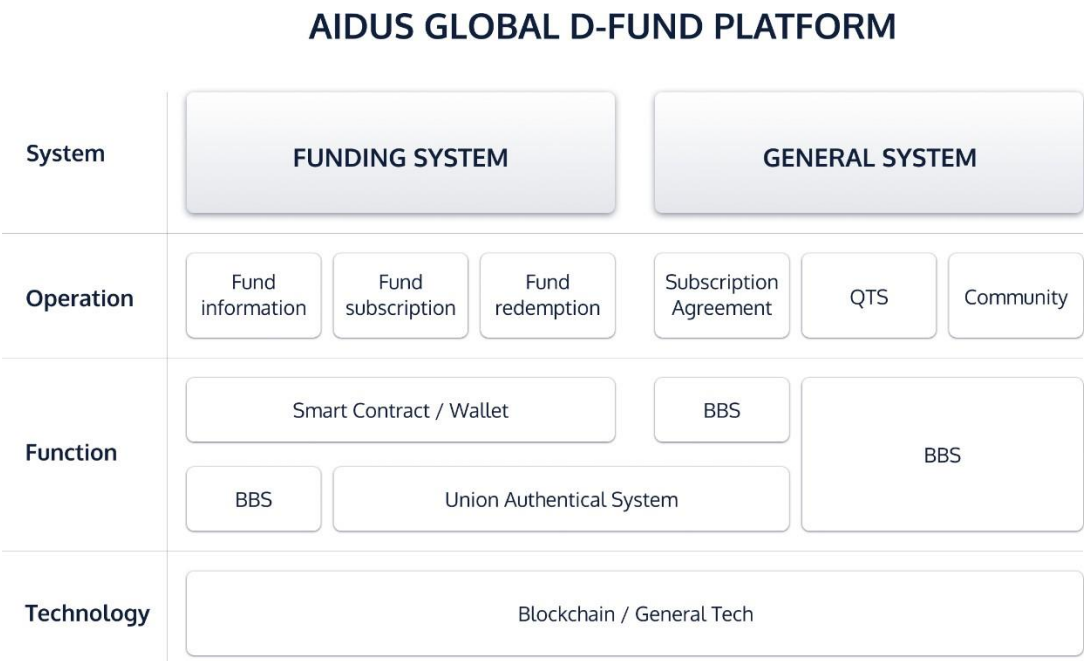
AIDUS GLOBAL D-FUND PLATFORM

System

FUNDING SYSTEM

GENERAL SYSTEM

Operation

Fund information

Fund subscription

Fund redemption

Subscription Agreement

QTS

Community

Function

Smart Contract / Wallet

BBS

BBS

BBS

Union Authentical System

Technology

Blockchain / General Tech